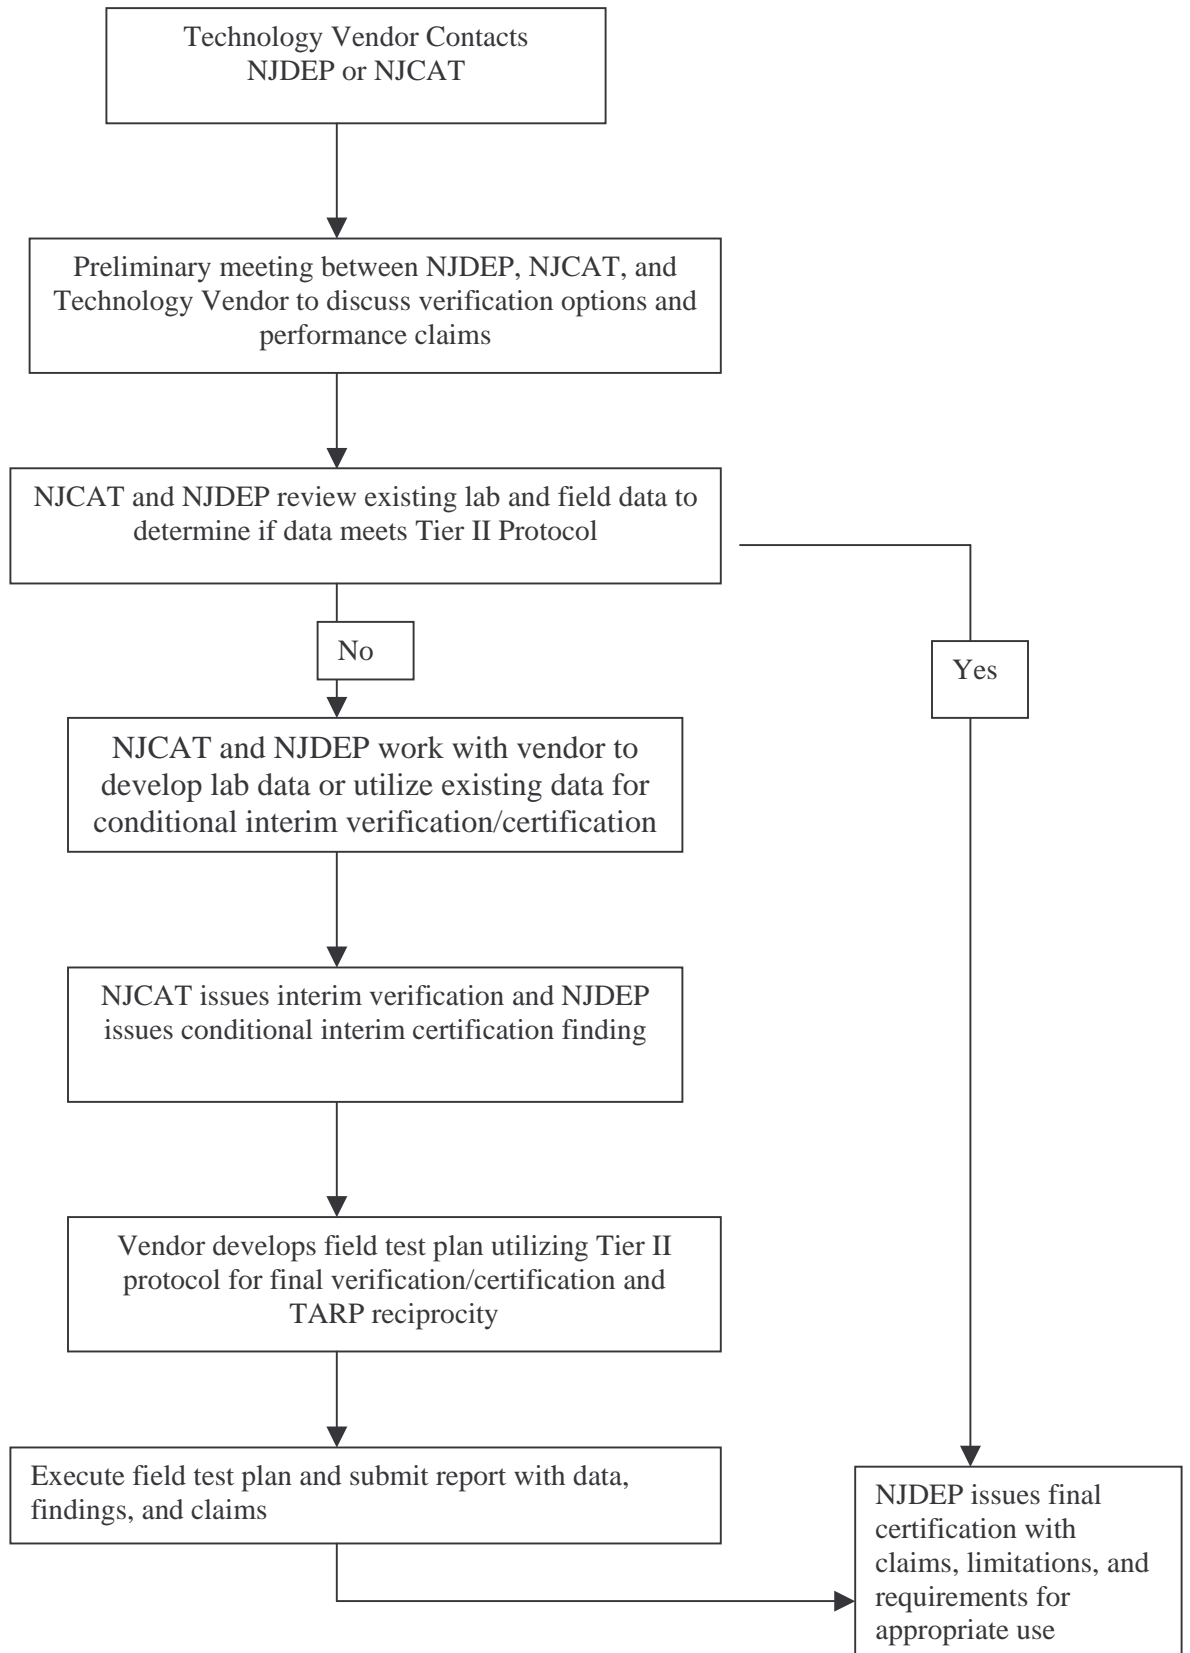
Technology Vendor Contacts NJDEP or NJCAT

Preliminary meeting between NJDEP, NJCAT, and Technology Vendor to discuss verification options and performance claims

NJCAT and NJDEP review existing lab and field data to determine if data meets Tier II Protocol

No

Yes

NJCAT and NJDEP work with vendor to develop lab data or utilize existing data for conditional interim verification/certification

NJCAT issues interim verification and NJDEP issues conditional interim certification finding

Vendor develops field test plan utilizing Tier II protocol for final verification/certification and TARP reciprocity

Execute field test plan and submit report with data, findings, and claims

NJDEP issues final certification with claims, limitations, and requirements for appropriate use